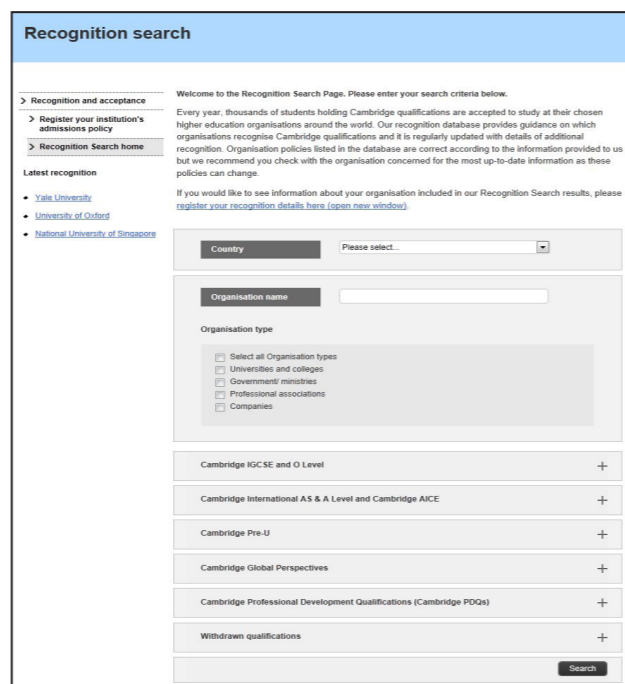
Recognition search

> Recognition and acceptance

> Register your institution's admissions policy

> Recognition Search home

Latest recognition

- Yale University
- University of Oxford
- National University of Singapore

Welcome to the Recognition Search Page. Please enter your search criteria below.

Every year, thousands of students holding Cambridge qualifications are accepted to study at their chosen higher education organisations around the world. Our recognition database provides guidance on which organisations recognise Cambridge qualifications and it is regularly updated with details of additional recognition. Organisation policies listed in the database are correct according to the information provided to us but we recommend you check with the organisation concerned for the most up-to-date information as these policies can change.

If you would like to see information about your organisation included in our Recognition Search results, please register your recognition details here (open new window).

Country

Please select...

Organisation name

Organisation type

Select all Organisation types
Universities and colleges
Government/ ministries
Professional associations
Companies

Cambridge IGCSE and O Level +

Cambridge International AS & A Level and Cambridge AICE +

Cambridge Pre-U +

Cambridge Global Perspectives +

Cambridge Professional Development Qualifications (Cambridge PDQs) +

Withdrawn qualifications +

Search